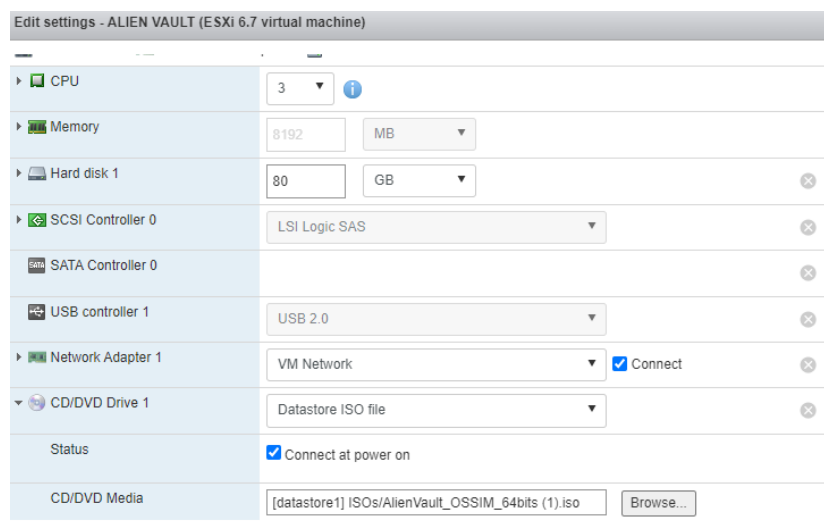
Edit settings - ALIEN VAULT (ESXi 6.7 virtual machine)

| | |
|---|---|
| CPU | 3 |
| Memory | 8192 MB |
| Hard disk 1 | 80 GB |
| SCSI Controller 0 | LSI Logic SAS |
| SATA Controller 0 | |
| USB controller 1 | USB 2.0 |
| Network Adapter 1 | VM Network Connect |
| CD/DVD Drive 1 | Datastore ISO file |
| Status | Connect at power on |
| CD/DVD Media | [datastore1] ISOs/AlienVault_OSSIM_64bits (1).iso Browse... |